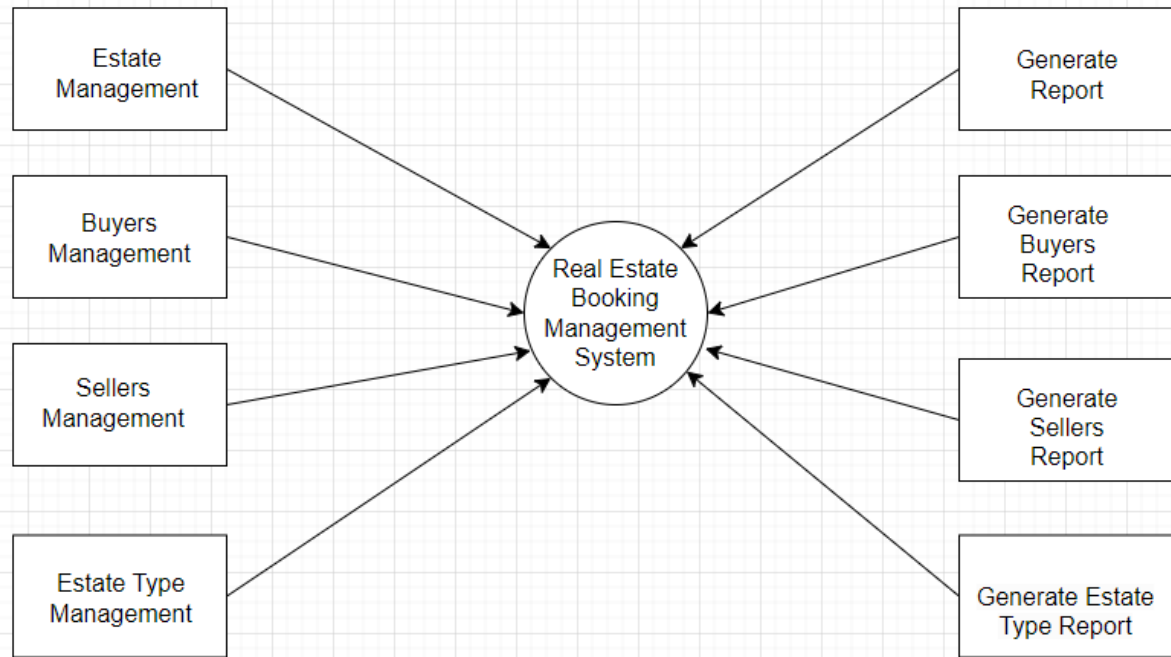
Estate Management

Buyers Management

Sellers Management

Estate Type Management

Real Estate Booking Management System

Generate Report

Generate Buyers Report

Generate Sellers Report

Generate Estate Type Report